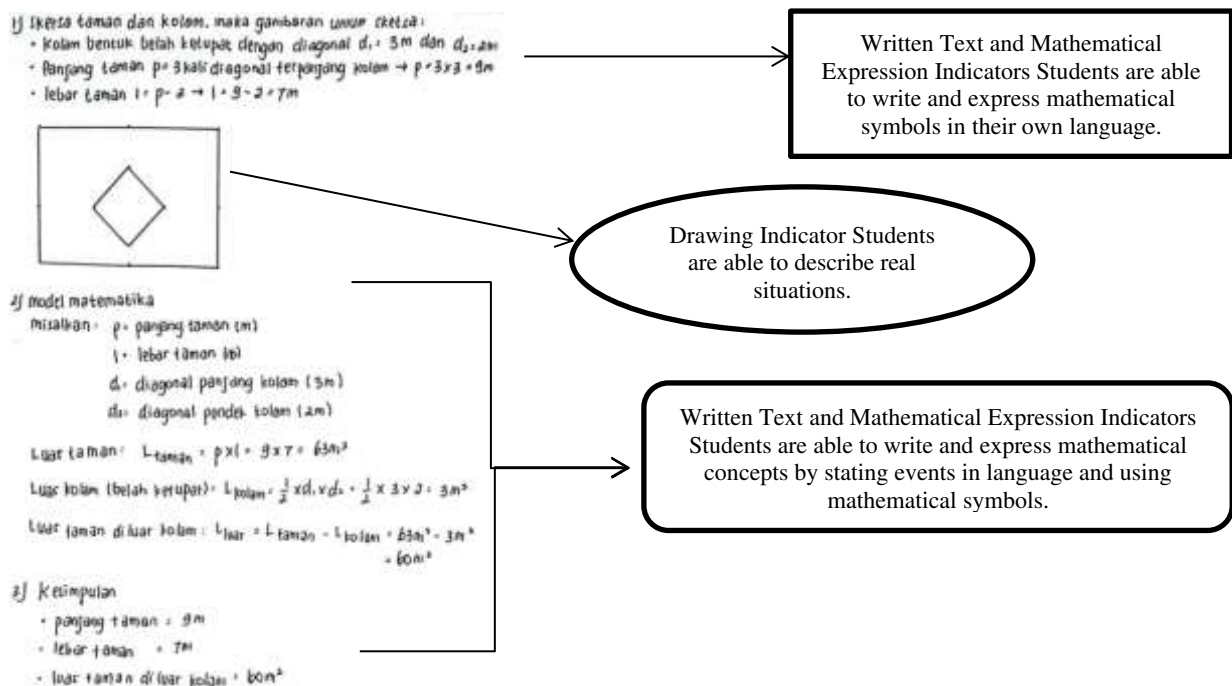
1) Sketsa taman dan kolam, maka gambaran umum sketsa:
- Kolam bentuk belah ketupat dengan diagonal $d_1 = 3m$ dan $d_2 = 2m$
- Panjang taman p = 3 kali diagonal terpanjang kolam → $p = 3 \times 3 = 9m$
- lebar taman l = p - 2 → $l = 9 - 2 = 7m$

Written Text and Mathematical Expression Indicators Students are able to write and express mathematical symbols in their own language.

Drawing Indicator Students are able to describe real situations.

2) model matematika
misalkan: p = panjang taman (m)
l = lebar taman (m)
$d_1$ = diagonal panjang kolam (3m)
$d_2$ = diagonal pendek kolam (2m)

Luas taman: $L_{taman} = p \times l = 9 \times 7 = 63m^2$

Luas kolam (belah ketupat): $L_{kolam} = \frac{1}{2} \times d_1 \times d_2 = \frac{1}{2} \times 3 \times 2 = 3m^2$

Luas taman di luar kolam: $L_{luar} = L_{taman} - L_{kolam} = 63m^2 - 3m^2 = 60m^2$

Written Text and Mathematical Expression Indicators Students are able to write and express mathematical concepts by stating events in language and using mathematical symbols.

3) Kesimpulan
- panjang taman = 9m
- lebar taman = 7m
- luas taman di luar kolam = $60m^2$